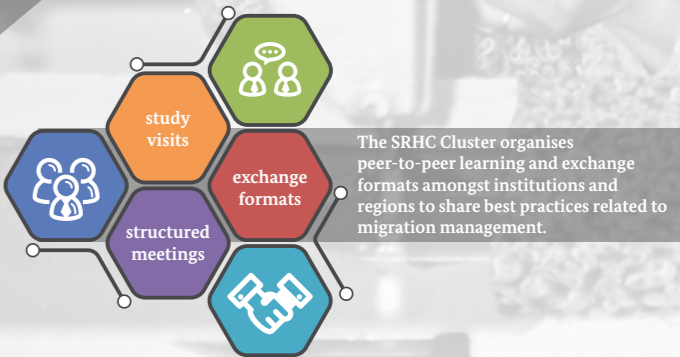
study visits

exchange formats

structured meetings

The SRHC Cluster organises peer-to-peer learning and exchange formats amongst institutions and regions to share best practices related to migration management.